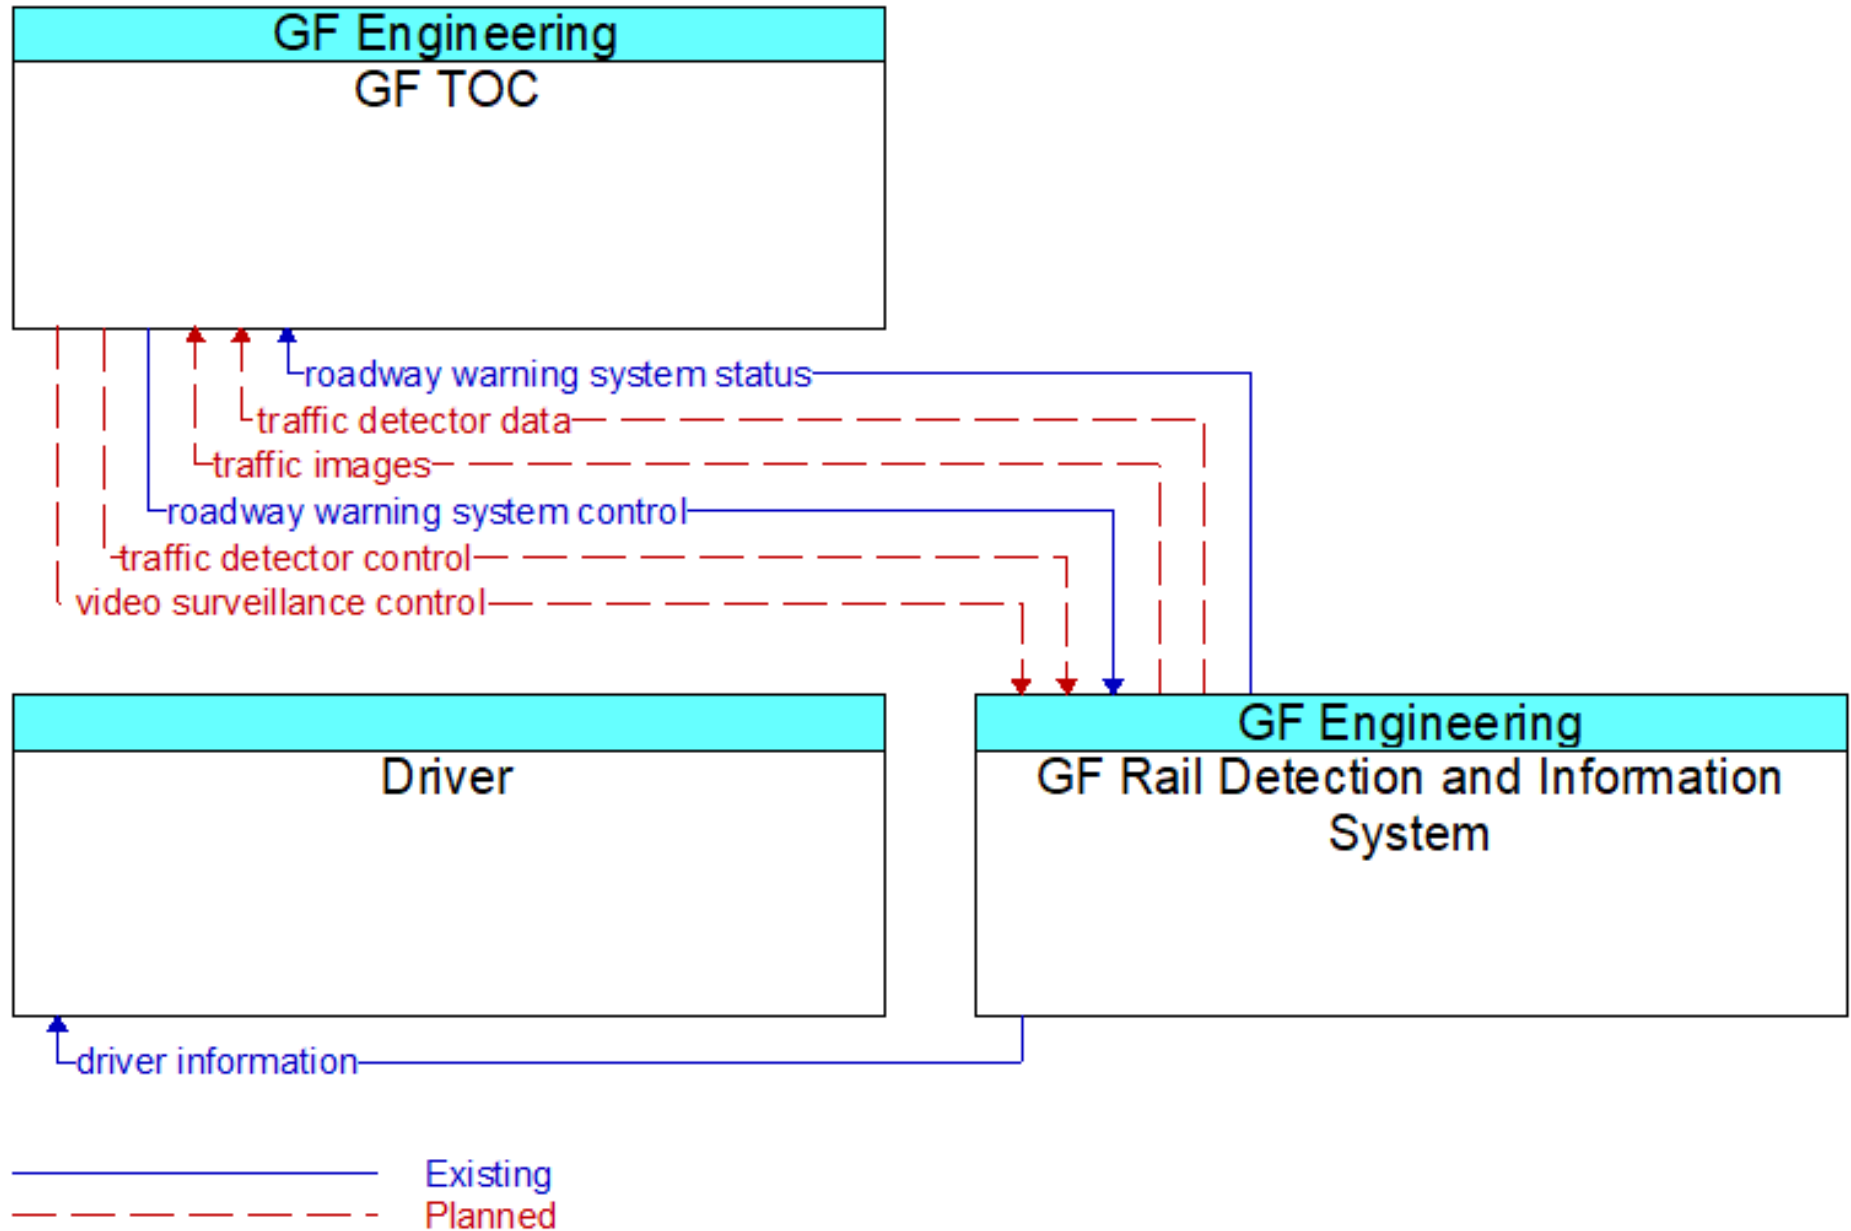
GF Engineering
GF TOC

roadway warning system status
traffic detector data
traffic images
roadway warning system control
traffic detector control
video surveillance control

Driver

GF Engineering
GF Rail Detection and Information System

driver information

Existing
Planned